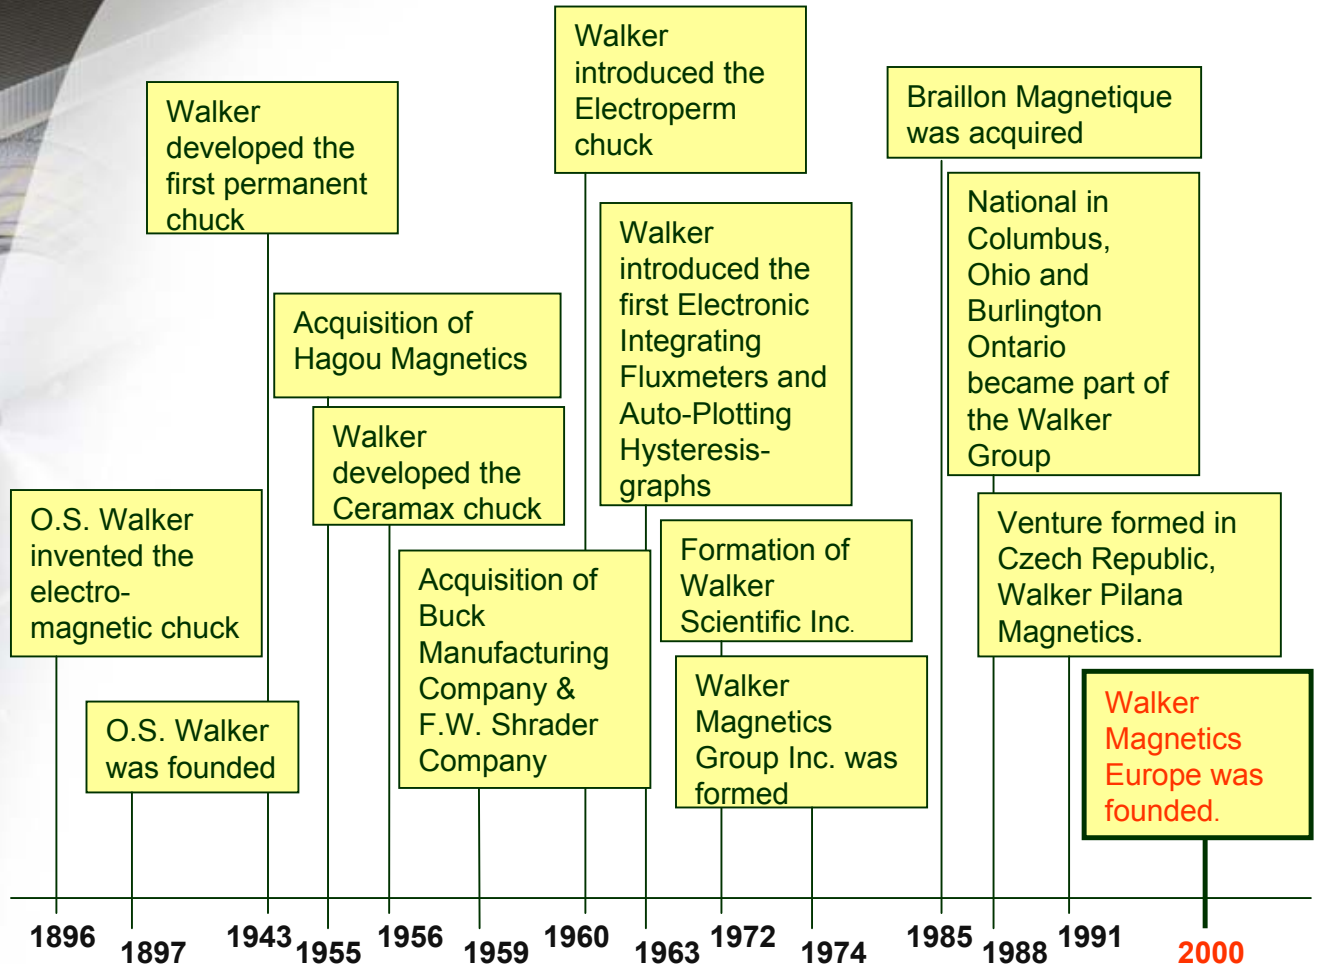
Walker introduced the Electroperm chuck

Braillon Magnetique was acquired

Walker developed the first permanent chuck

National in Columbus, Ohio and Burlington Ontario became part of the Walker Group

Walker introduced the first Electronic Integrating Fluxmeters and Auto-Plotting Hysteresis-graphs

Acquisition of Hagou Magnetics

Walker developed the Ceramax chuck

O.S. Walker invented the electro-magnetic chuck

Acquisition of Buck Manufacturing Company & F.W. Shrader Company

Formation of Walker Scientific Inc.

Venture formed in Czech Republic, Walker Pilana Magnetics.

Walker Magnetics Group Inc. was formed

O.S. Walker was founded

Walker Magnetics Europe was founded.

1896 1897 1943 1955 1956 1959 1960 1963 1972 1974 1985 1988 1991 2000